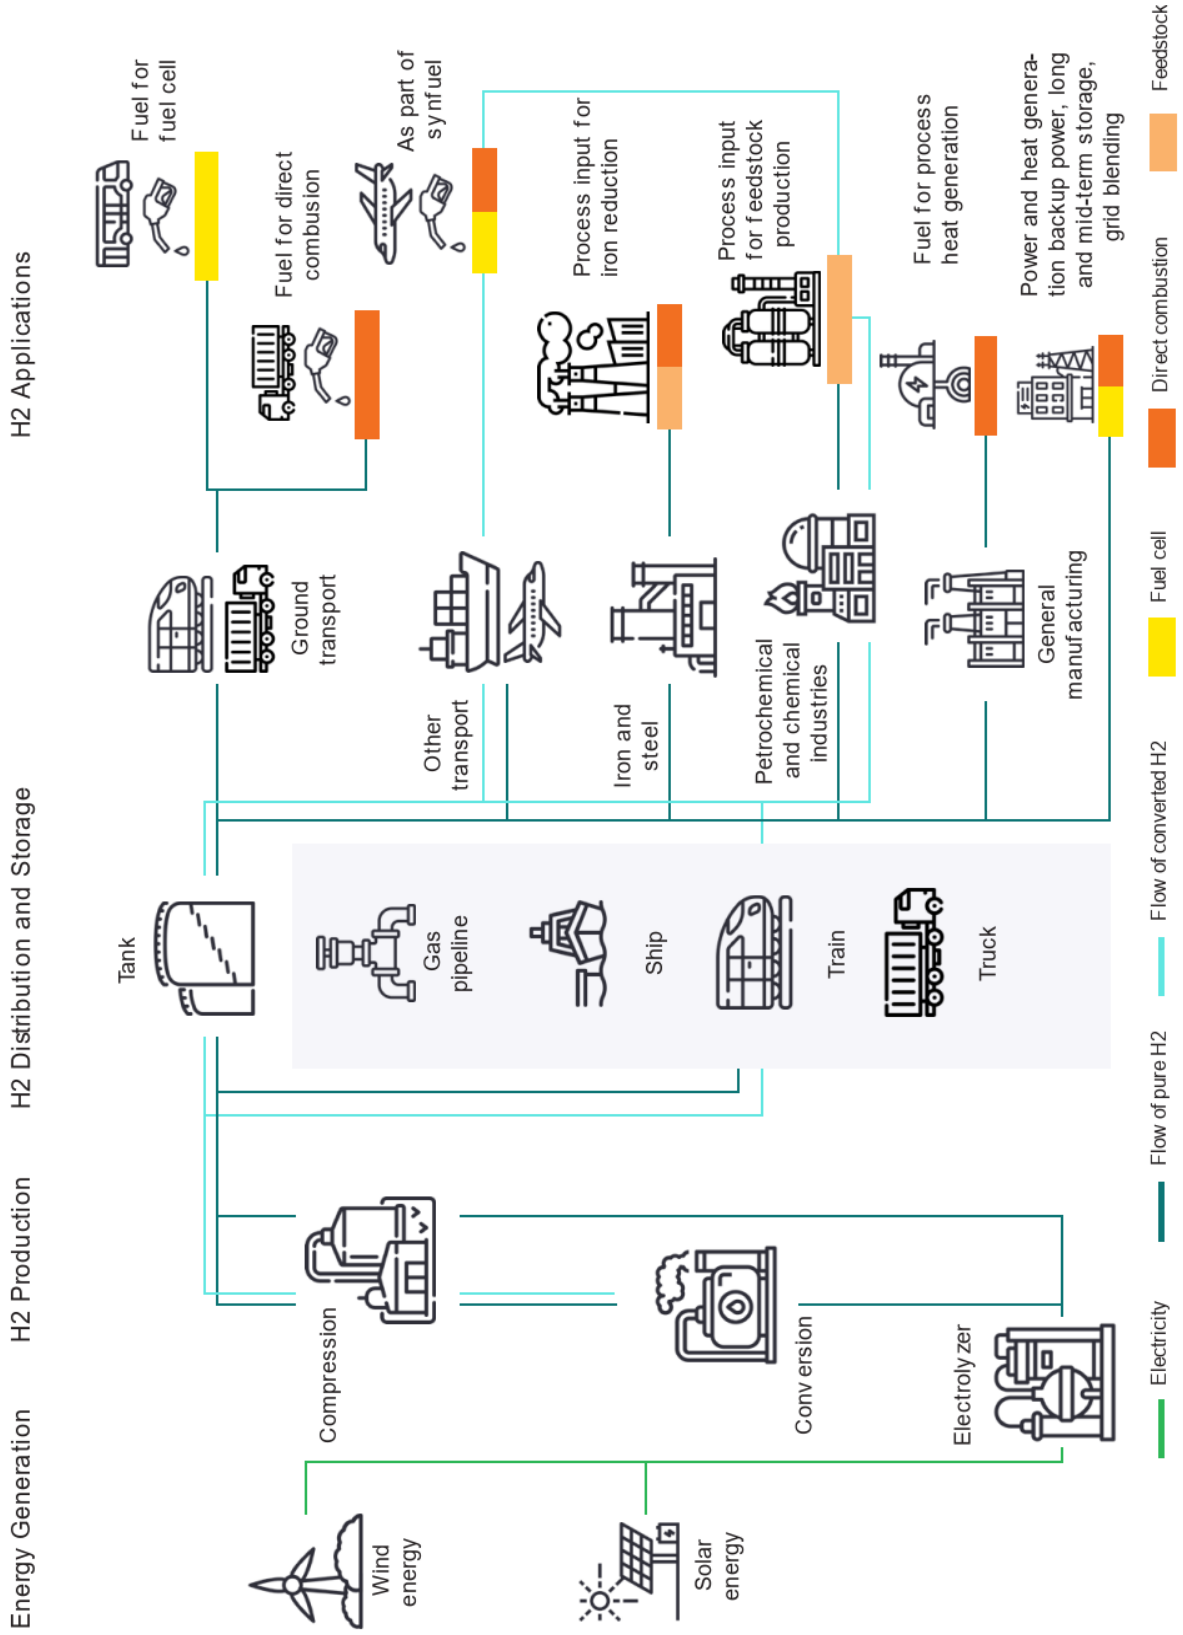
Energy Generation

H2 Production

H2 Distribution and Storage

H2 Applications

Wind energy

Solar energy

Compression

Conversion

Electrolyzer

Tank

Gas pipeline

Ship

Train

Truck

Ground transport

Other transport

Iron and steel

Petrochemical and chemical industries

General manufacturing

Fuel for fuel cell

Fuel for direct combusion

As part of synfuel

Process input for iron reduction

Process input for feedstock production

Fuel for process heat generation

Power and heat generation backup power, long and mid-term storage, grid blending

Electricity

Flow of pure H2

Flow of converted H2

Fuel cell

Direct combustion

Feedstock